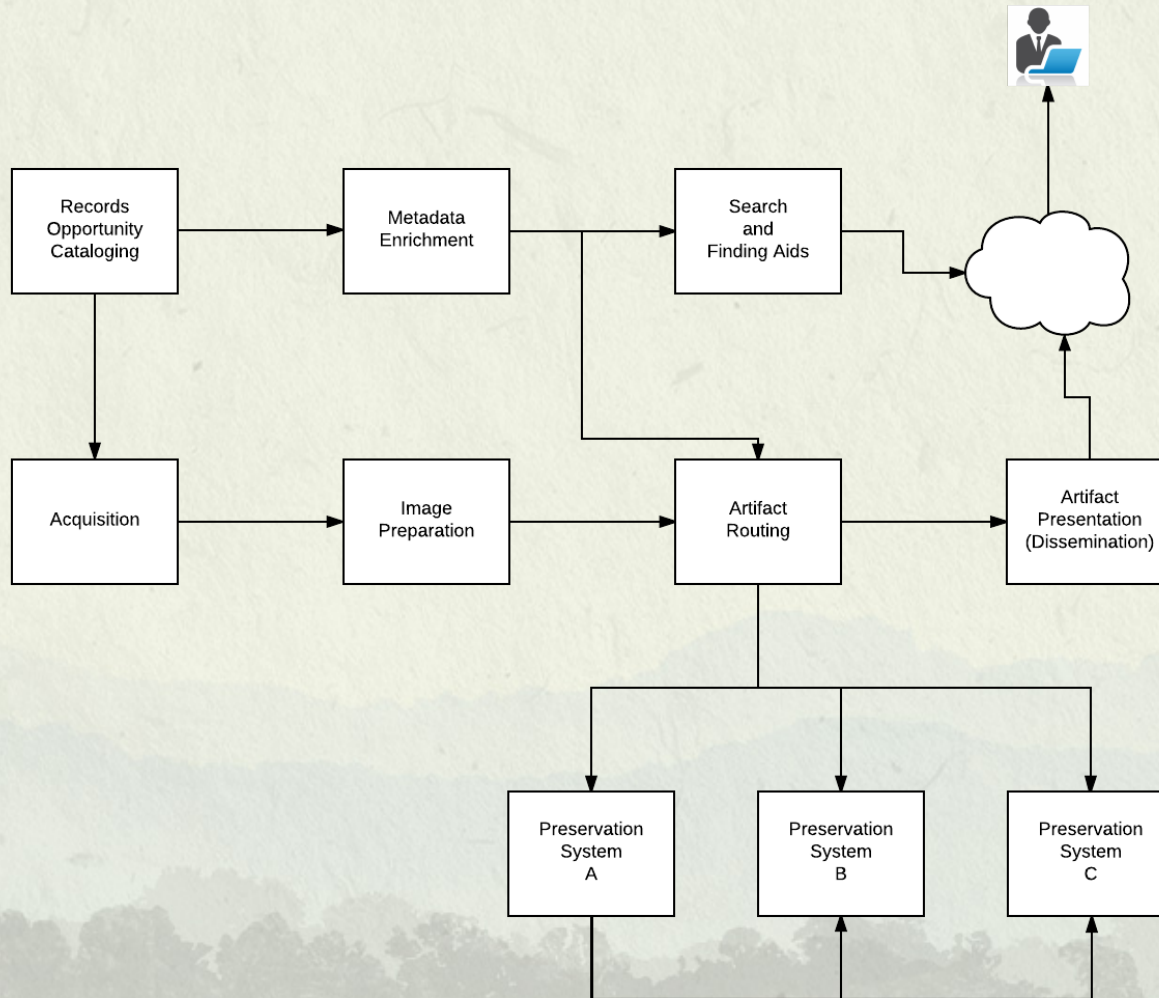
Records Opportunity Cataloging

Metadata Enrichment

Search and Finding Aids

Acquisition

Image Preparation

Artifact Routing

Artifact Presentation (Dissemination)

Preservation System A

Preservation System B

Preservation System C